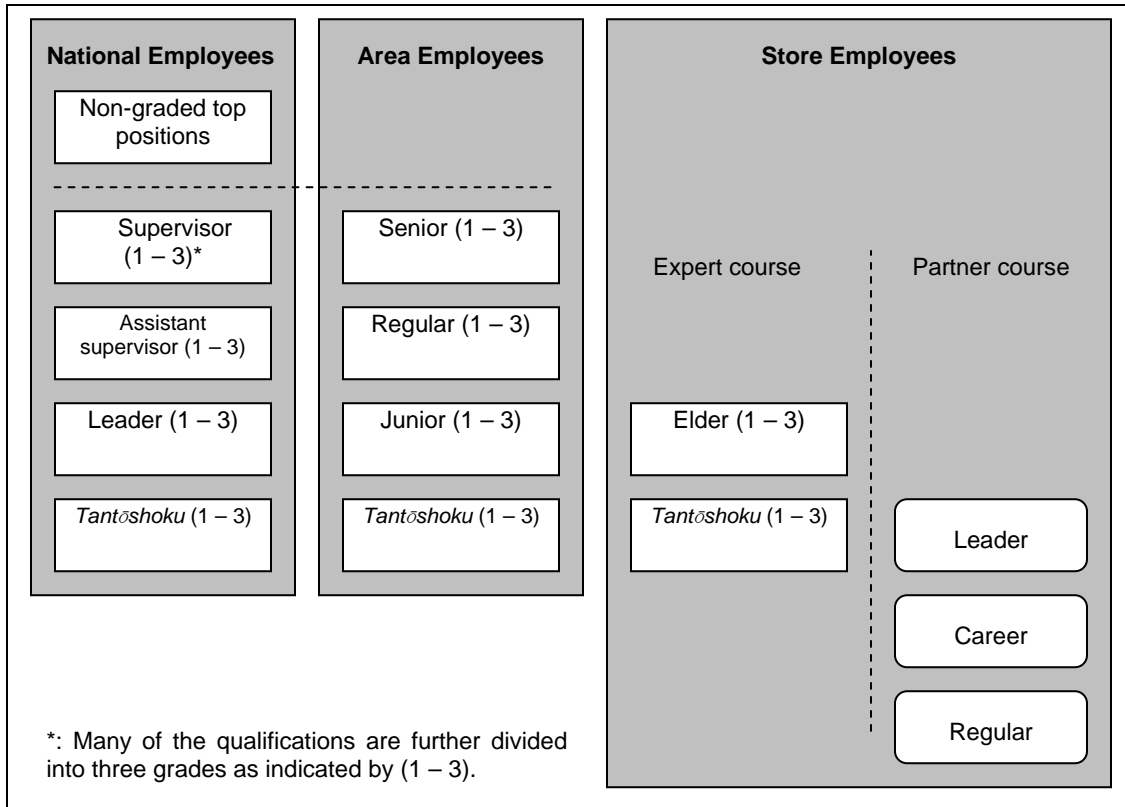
National Employees

Non-graded top positions

Supervisor (1 – 3)*

Assistant supervisor (1 – 3)

Leader (1 – 3)

*Tantōshoku* (1 – 3)

Area Employees

Senior (1 – 3)

Regular (1 – 3)

Junior (1 – 3)

*Tantōshoku* (1 – 3)

Store Employees

Expert course

Elder (1 – 3)

*Tantōshoku* (1 – 3)

Partner course

Leader

Career

Regular

*: Many of the qualifications are further divided into three grades as indicated by (1 – 3).